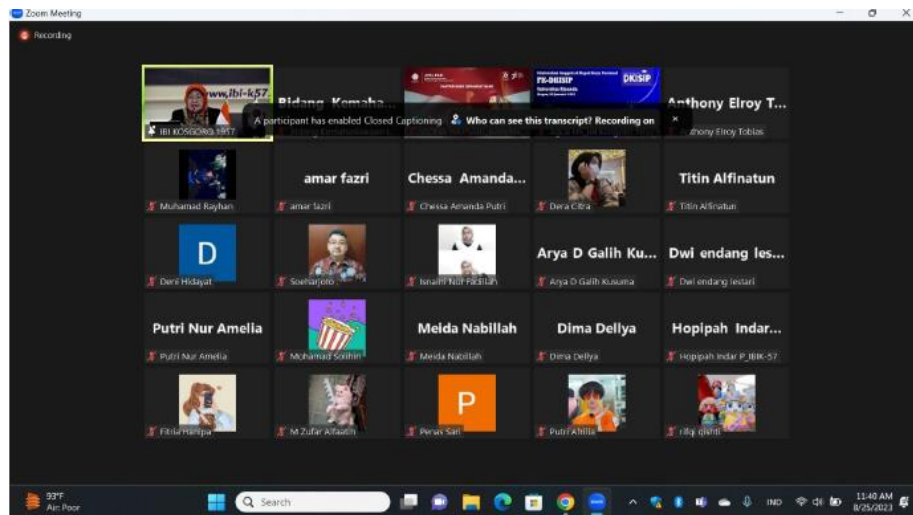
Zoom Meeting

Recording

www.ibi-k57

IBI KOSGORO 1957

Bidang Kemaha...

DKISIP

Anthony Elroy T...

Anthony Elroy Tobias

A participant has enabled Closed Captioning

Who can see this transcript? Recording on

×

Muhamad Rayhan

amar fazri

amar fazri

Chessa Amanda...

Chessa Amanda Putri

Dera Citra

Titin Alfinatun

Titin Alfinatun

D

Deni Hidayat

Soeharjoto

Isnaini Nur Fadilah

Arya D Galih Ku...

Arya D Galih Kusuma

Dwi endang les...

Dwi endang lestari

Putri Nur Amelia

Putri Nur Amelia

Mohamad Solihin

Meida Nabillah

Meida Nabillah

Dima Dellya

Dima Dellya

Hopipah Indar...

Hopipah Indar P_IBIK-57

Fitria Hanipa

M Zufar Alfaatih

P

Peran Sari

Putri Ahilla

rifqi qisthi

93°F
Air Poor

Search

INO

11:40 AM
8/25/2023